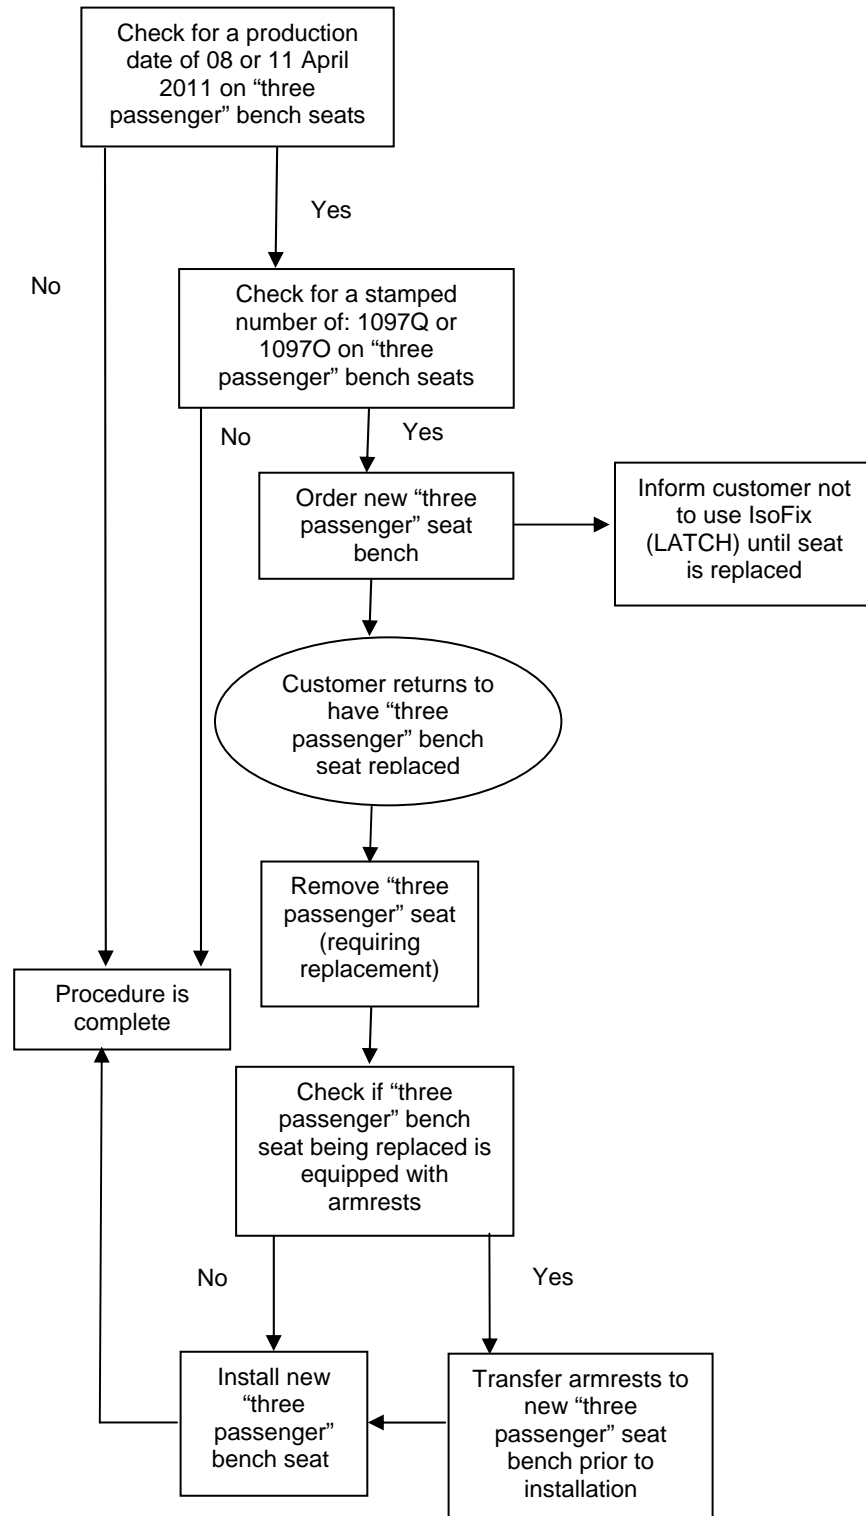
Check for a production date of 08 or 11 April 2011 on “three passenger” bench seats

Yes

No

Check for a stamped number of: 1097Q or 1097O on “three passenger” bench seats

No

Yes

Order new “three passenger” seat bench

Inform customer not to use IsoFix (LATCH) until seat is replaced

Customer returns to have “three passenger” bench seat replaced

Remove “three passenger” seat (requiring replacement)

Procedure is complete

Check if “three passenger” bench seat being replaced is equipped with armrests

No

Yes

Install new “three passenger” bench seat

Transfer armrests to new “three passenger” seat bench prior to installation